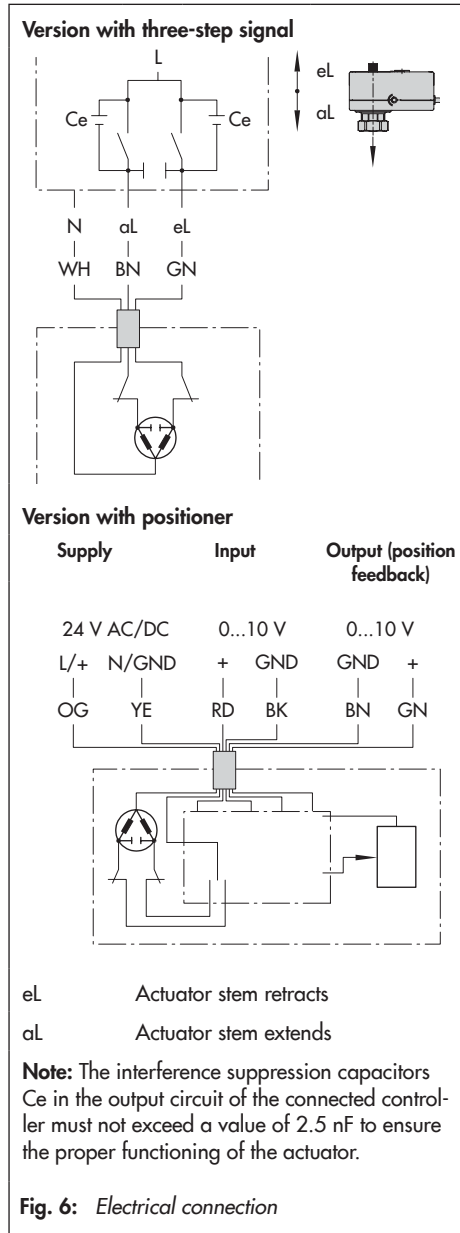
**Version with three-step signal**

L

Ce Ce

eL

aL

N aL eL

WH BN GN

**Version with positioner**

**Supply** **Input** **Output (position feedback)**

24 V AC/DC 0...10 V 0...10 V

L/+ N/GND + GND GND +

OG YE RD BK BN GN

eL Actuator stem retracts

aL Actuator stem extends

**Note:** The interference suppression capacitors Ce in the output circuit of the connected controller must not exceed a value of 2.5 nF to ensure the proper functioning of the actuator.

**Fig. 6:** *Electrical connection*